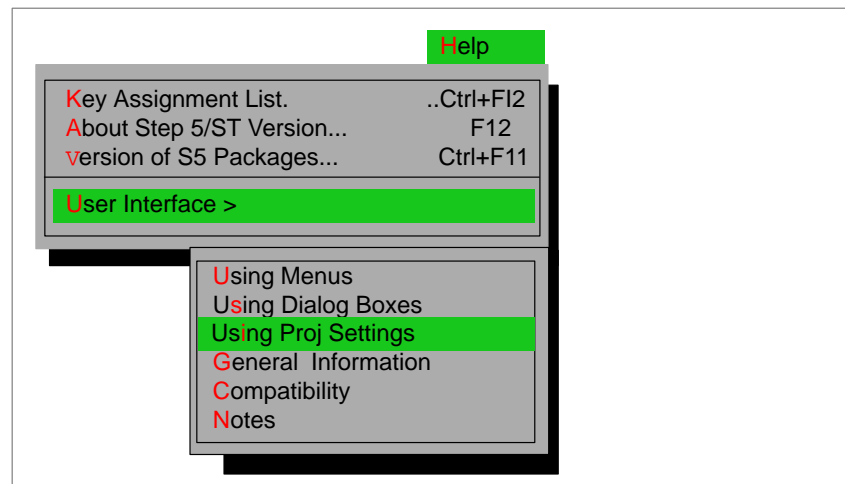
Help

Key Assignment List. ..Ctrl+FI2
About Step 5/ST Version... F12
version of S5 Packages... Ctrl+F11

User Interface >

Using Menus
Using Dialog Boxes
Using Proj Settings
General Information
Compatibility
Notes